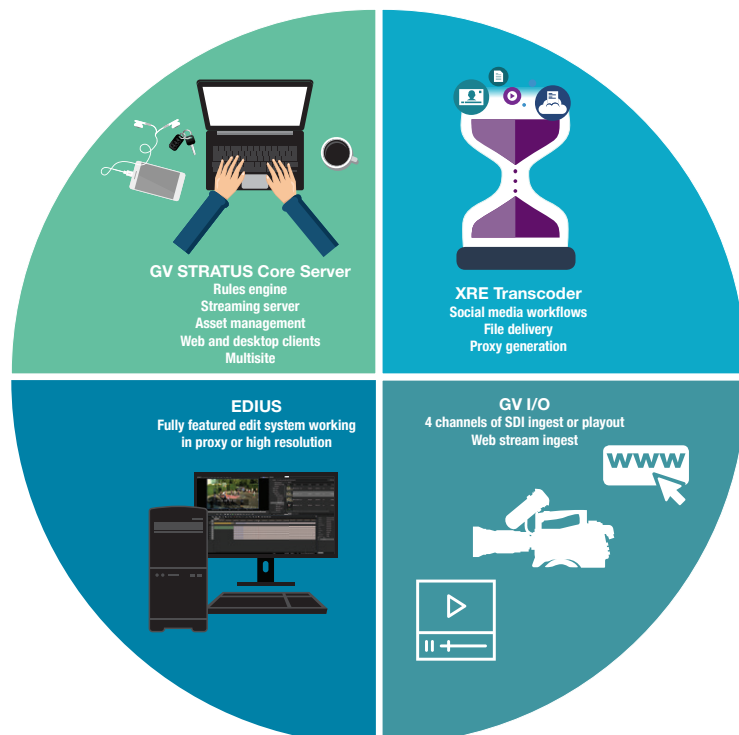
GV STRATUS Core Server
Rules engine
Streaming server
Asset management
Web and desktop clients
Multisite

XRE Transcoder
Social media workflows
File delivery
Proxy generation

EDIUS
Fully featured edit system working in proxy or high resolution

GV I/O
4 channels of SDI ingest or playout
Web stream ingest

WWW